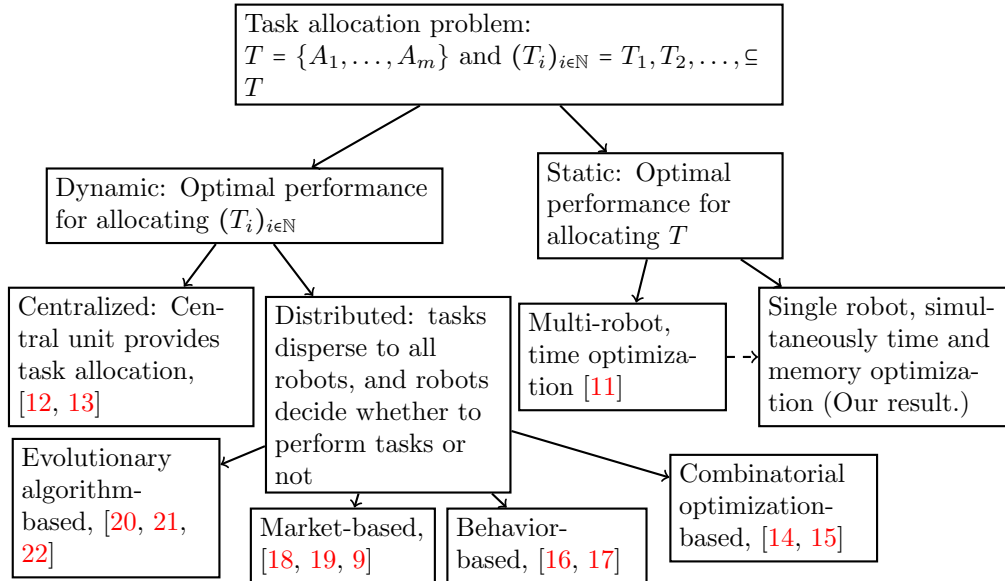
Task allocation problem: $T = \{A_1, \ldots, A_m\}$ and $(T_i)_{i\in\mathbb{N}} = T_1, T_2, \ldots, \subseteq T$

Dynamic: Optimal performance for allocating $(T_i)_{i\in\mathbb{N}}$

Static: Optimal performance for allocating $T$

Centralized: Central unit provides task allocation, [12, 13]

Distributed: tasks disperse to all robots, and robots decide whether to perform tasks or not

Multi-robot, time optimization [11]

Single robot, simultaneously time and memory optimization (Our result.)

Evolutionary algorithm-based, [20, 21, 22]

Market-based, [18, 19, 9]

Behavior-based, [16, 17]

Combinatorial optimization-based, [14, 15]